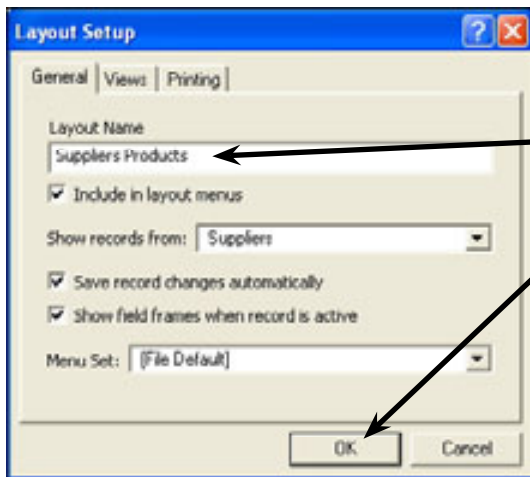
Layout Setup

General | Views | Printing

Layout Name
Suppliers Products

☑ Include in layout menus

Show records from: Suppliers

☑ Save record changes automatically

☑ Show field frames when record is active

Menu Set: [File Default]

OK Cancel